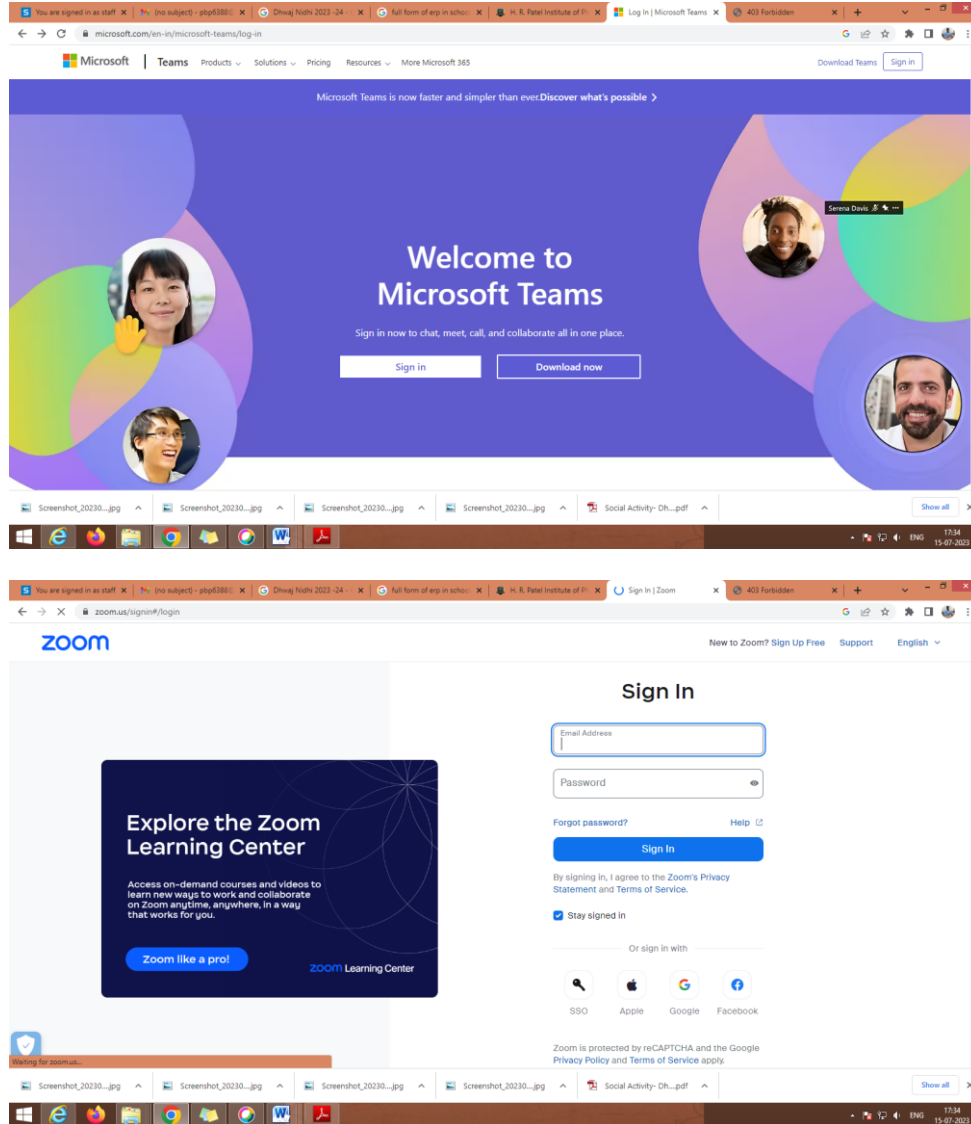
You are signed in as staff ×
(no subject) - pbp6388 ×
Dhwaj Nidhi 2023 -24 ×
full form of erp in schoo ×
H. R. Patel Institute of Ph ×
Log In | Microsoft Teams ×
403 Forbidden ×
+

microsoft.com/en-in/microsoft-teams/log-in

Microsoft | Teams Products Solutions Pricing Resources More Microsoft 365 Download Teams Sign in

Microsoft Teams is now faster and simpler than ever.Discover what's possible >

Serena Davis

Welcome to Microsoft Teams

Sign in now to chat, meet, call, and collaborate all in one place.

Sign in Download now

Screenshot_20230....jpg Screenshot_20230....jpg Screenshot_20230....jpg Screenshot_20230....jpg Social Activity- Dh....pdf Show all

ENG 17:34 15-07-2023

You are signed in as staff ×
(no subject) - pbp6388 ×
Dhwaj Nidhi 2023 -24 ×
full form of erp in schoo ×
H. R. Patel Institute of Ph ×
Sign In | Zoom ×
403 Forbidden ×
+

zoom.us/signin#/login

zoom New to Zoom? Sign Up Free Support English

Sign In

Email Address

Password

Forgot password? Help

Sign In

By signing in, I agree to the Zoom's Privacy Statement and Terms of Service.

Stay signed in

Or sign in with

SSO Apple Google Facebook

Zoom is protected by reCAPTCHA and the Google Privacy Policy and Terms of Service apply.

Explore the Zoom Learning Center

Access on-demand courses and videos to learn new ways to work and collaborate on Zoom anytime, anywhere, in a way that works for you.

Zoom like a pro!

zoom Learning Center

Waiting for zoom.us...

Screenshot_20230....jpg Screenshot_20230....jpg Screenshot_20230....jpg Screenshot_20230....jpg Social Activity- Dh....pdf Show all

ENG 17:34 15-07-2023